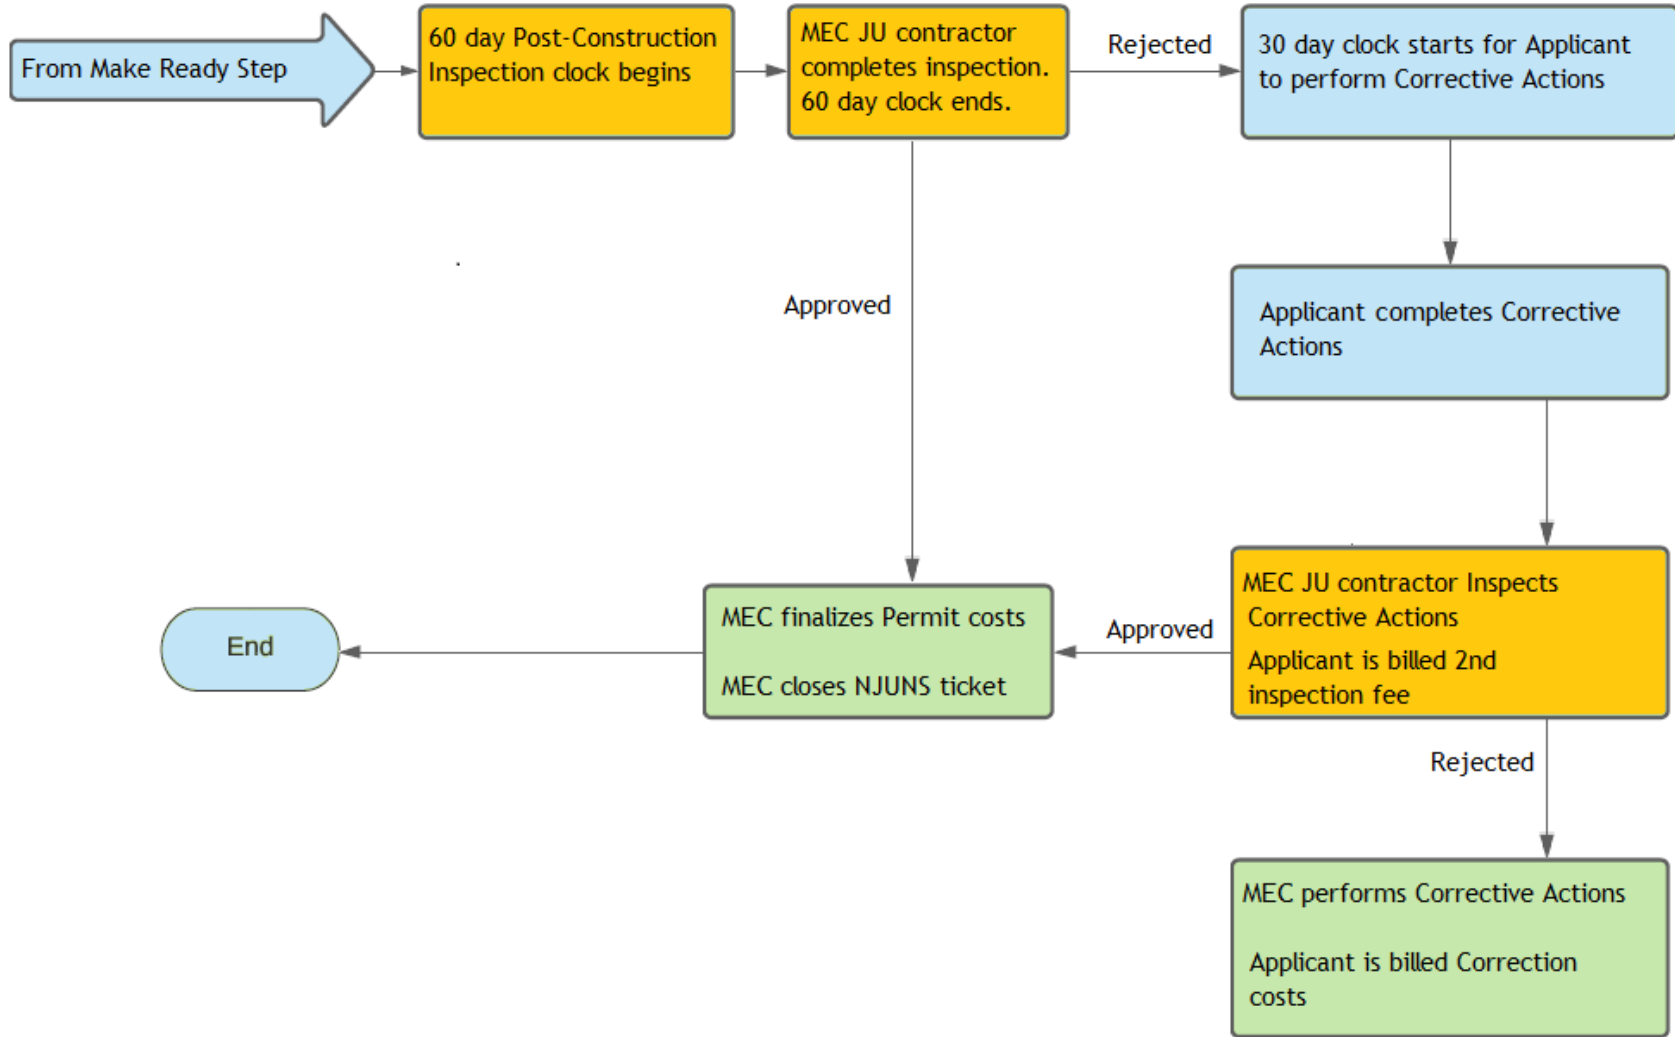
From Make Ready Step

60 day Post-Construction Inspection clock begins

MEC JU contractor completes inspection. 60 day clock ends.

Rejected

30 day clock starts for Applicant to perform Corrective Actions

Approved

Applicant completes Corrective Actions

MEC JU contractor Inspects Corrective Actions

Applicant is billed 2nd inspection fee

Approved

MEC finalizes Permit costs

MEC closes NJUNS ticket

End

Rejected

MEC performs Corrective Actions

Applicant is billed Correction costs